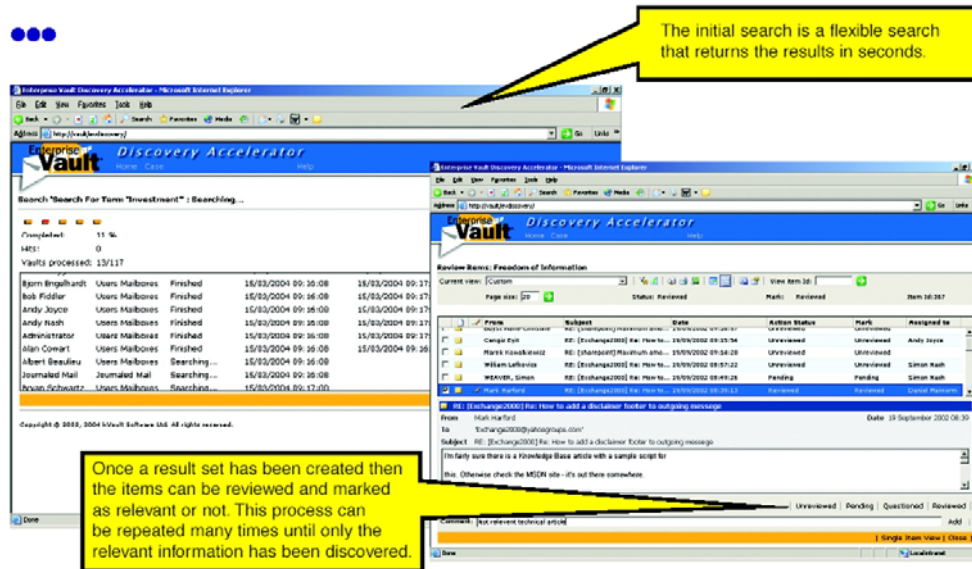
The initial search is a flexible search that returns the results in seconds.

Enterprise Vault Discovery Accelerator - Microsoft Internet Explorer

File Edit View Favorites Tools Help

Back Search Favorites Media

Address http://vault/evdiscovery/ Go Links

Enterprise Vault Discovery Accelerator
Home Case Help

Search "Search For Term "Investment" : Searching...

Completed: 11 %
Hits: 0
Vaults processed: 13/117

| | | | | |
|---|---|---|---|---|
| Bjorn Engelhardt | Users Mailboxes | Finished | 15/03/2004 09:16:08 | 15/03/2004 09:17 |
| Bob Fiddler | Users Mailboxes | Finished | 15/03/2004 09:16:08 | 15/03/2004 09:17 |
| Andy Joyce | Users Mailboxes | Finished | 15/03/2004 09:16:08 | 15/03/2004 09:17 |
| Andy Nash | Users Mailboxes | Finished | 15/03/2004 09:16:08 | 15/03/2004 09:17 |
| Administrator | Users Mailboxes | Finished | 15/03/2004 09:16:08 | 15/03/2004 09:17 |
| Alan Cowart | Users Mailboxes | Finished | 15/03/2004 09:16:08 | 15/03/2004 09:17 |
| Albert Beaulieu | Users Mailboxes | Searching... | 15/03/2004 09:16:08 | |
| Journaled Mail | Journaled Mail | Searching... | 15/03/2004 09:16:08 | |
| Bryan Schwartz | Users Mailboxes | Searching... | 15/03/2004 09:17:00 | |

Copyright © 2002, 2004 KVault Software Ltd. All rights reserved.

Done

Enterprise Vault Discovery Accelerator - Microsoft Internet Explorer

File Edit View Favorites Tools Help

Address http://vault/evdiscovery/ Go Links

Enterprise Vault Discovery Accelerator
Home Case Help

Review Items: Freedom of Information

Current view: Custom View item Id:
Page size: 20 Status: Reviewed Mark: Reviewed Item Id:367

| From | Subject | Date | Action Status | Mark | Assigned to |
|---|---|---|---|---|---|
| Caegis Eyit | RE: [Exchange2000] Re: How to... | 29/09/2002 09:35:54 | Unreviewed | Unreviewed | Andy Joyce |
| Marek Kowalkiewicz | RE: [sharepoint] Maximum amo... | 29/09/2002 09:54:28 | Unreviewed | Unreviewed | |
| William Lefkovics | RE: [Exchange2000] Re: How to... | 29/09/2002 08:57:22 | Unreviewed | Unreviewed | Simon Nash |
| WEAVER, Simon | RE: [Exchange2000] Re: How to... | 29/09/2002 08:49:26 | Pending | Pending | Simon Nash |
| Mark Harford | RE: [Exchange2000] Re: How to... | 29/09/2002 08:39:13 | Reviewed | Reviewed | Daniel Malcolm |

RE: [Exchange2000] Re: How to add a disclaimer footer to outgoing message
From Mark Harford Date 19 September 2002 08:39
To 'Exchange2000@yahoogroups.com'
Subject RE: [Exchange2000] Re: How to add a disclaimer footer to outgoing message

I'm fairly sure there is a Knowledge Base article with a sample script for this. Otherwise check the MSDN site - it's out there somewhere.

Unreviewed | Pending | Questioned | Reviewed
Comment: Not relevent technical article Add
| Single Item View | Close |

Done Local intranet

Once a result set has been created then the items can be reviewed and marked as relevant or not. This process can be repeated many times until only the relevant information has been discovered.